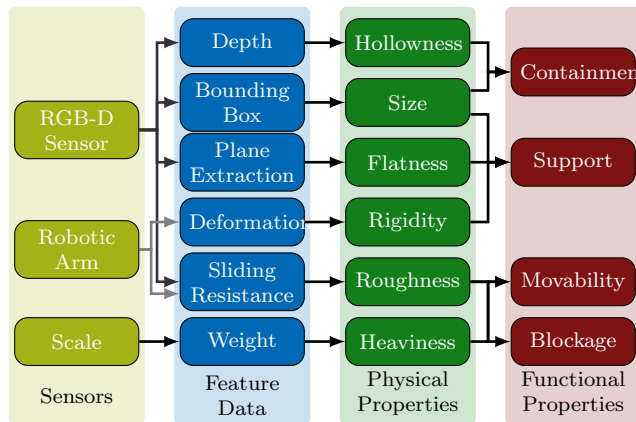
RGB-D Sensor

Robotic Arm

Scale

Sensors

Depth

Bounding Box

Plane Extraction

Deformation

Sliding Resistance

Weight

Feature Data

Hollowness

Size

Flatness

Rigidity

Roughness

Heaviness

Physical Properties

Containmen

Support

Movability

Blockage

Functional Properties